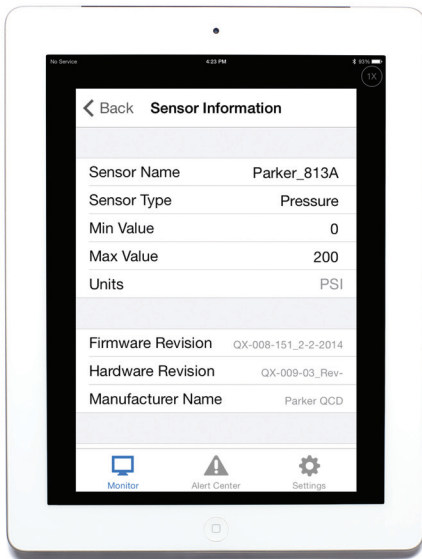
No Service
4:23 PM
93%
1X

Back Sensor Information

| | |
|---|---|
| Sensor Name | Parker_813A |
| Sensor Type | Pressure |
| Min Value | 0 |
| Max Value | 200 |
| Units | PSI |

| | |
|---|---|
| Firmware Revision | QX-008-151_2-2-2014 |
| Hardware Revision | QX-009-03_Rev- |
| Manufacturer Name | Parker QCD |

Monitor
Alert Center
Settings